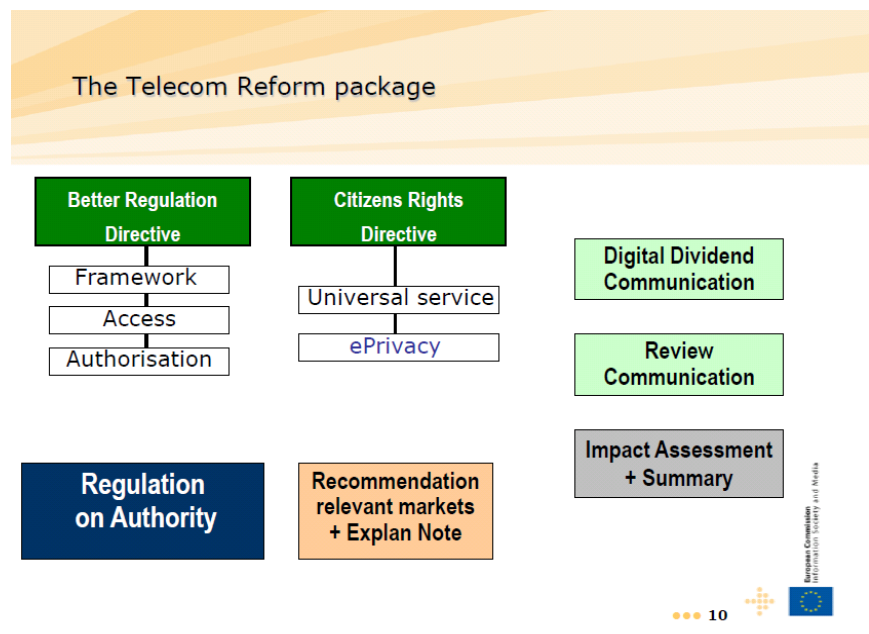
The Telecom Reform package

Better Regulation Directive

Framework

Access

Authorisation

Citizens Rights Directive

Universal service

ePrivacy

Digital Dividend Communication

Review Communication

Impact Assessment + Summary

Regulation on Authority

Recommendation relevant markets + Explan Note

European Commission
Information Society and Media

10